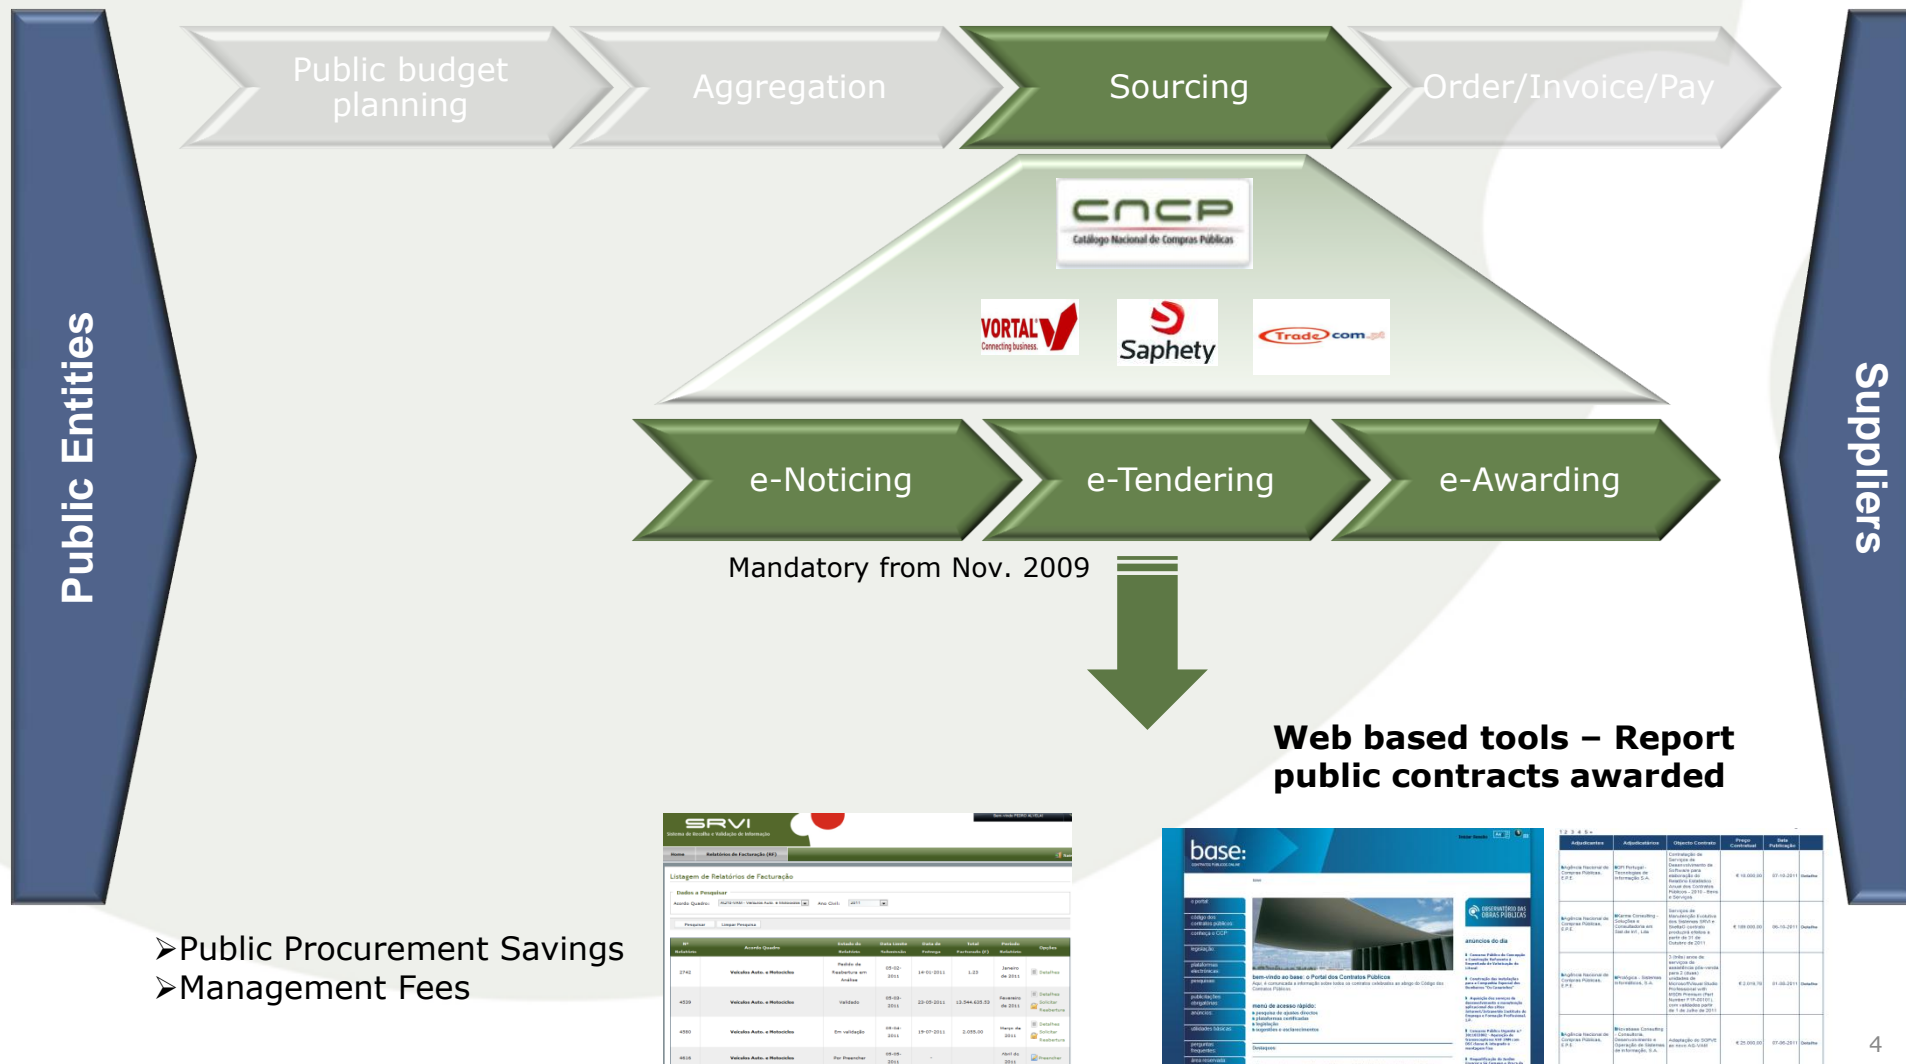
Public Entities

Public budget planning

Aggregation

Sourcing

Order/Invoice/Pay

CNCP
Catálogo Nacional de Compras Públicas

VORTAL Connecting business

Saphety

Trade com

e-Noticing

e-Tendering

e-Awarding

Mandatory from Nov. 2009

Suppliers

Web based tools – Report public contracts awarded

➢Public Procurement Savings
➢Management Fees

SRVI

Listagem de Relatórios de Facturação

base:

4